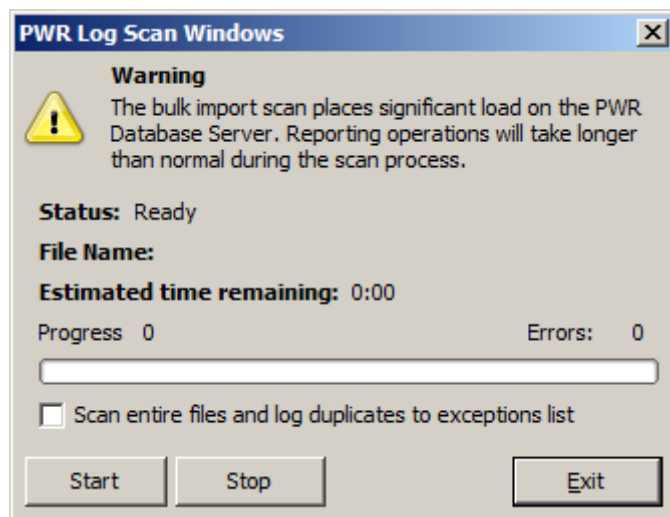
PWR Log Scan Windows

Warning

The bulk import scan places significant load on the PWR Database Server. Reporting operations will take longer than normal during the scan process.

Status: Ready

File Name:

Estimated time remaining: 0:00

Progress 0

Errors: 0

Scan entire files and log duplicates to exceptions list

Start

Stop

Exit